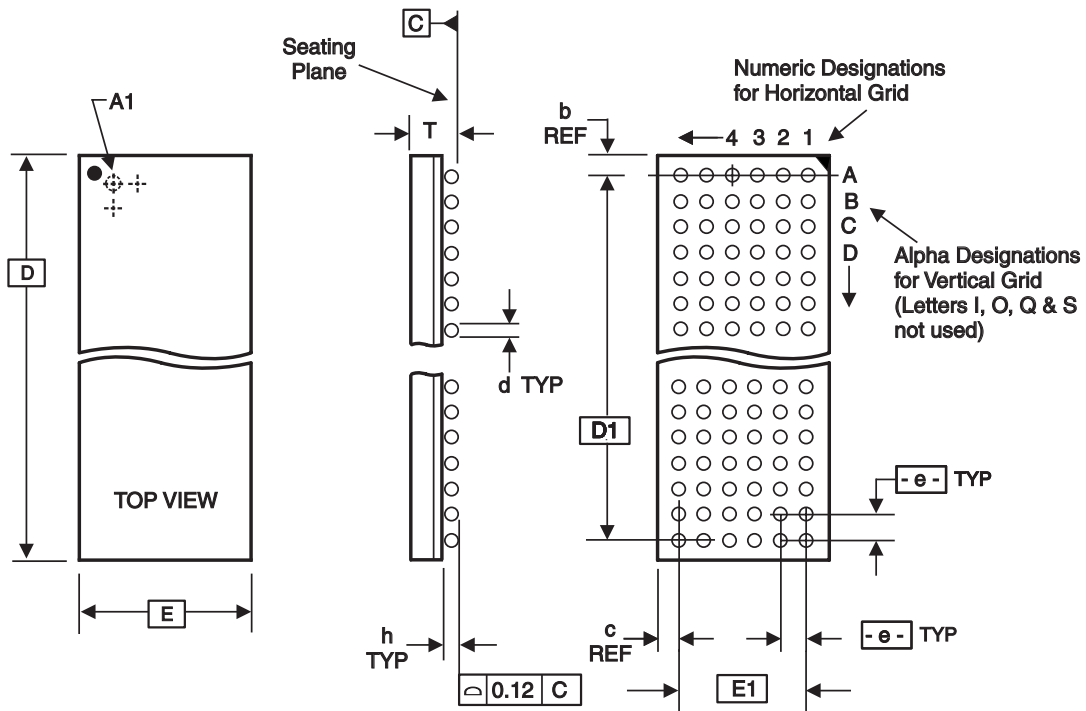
A1

D

TOP VIEW

E

C

Seating Plane

T

d TYP

h TYP

$\frown$ 0.12 C

Numeric Designations for Horizontal Grid

b REF

4 3 2 1

A
B
C
D

Alpha Designations for Vertical Grid (Letters I, O, Q & S not used)

D1

- e - TYP

c REF

- e - TYP

E1